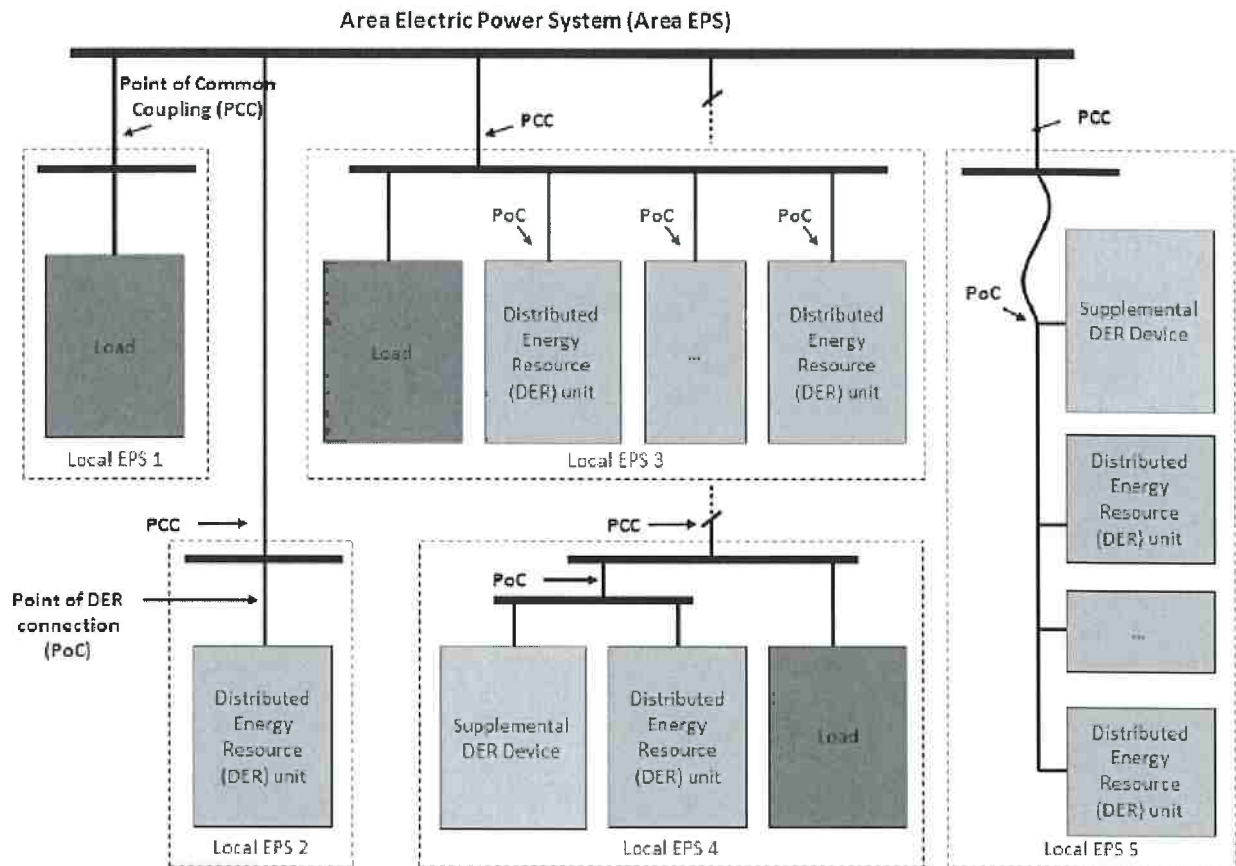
Area Electric Power System (Area EPS)

Point of Common Coupling (PCC)

PCC

PCC

Load

Local EPS 1

PoC

PoC

PoC

Load

Distributed Energy Resource (DER) unit

...

Distributed Energy Resource (DER) unit

Local EPS 3

PoC

Supplemental DER Device

Distributed Energy Resource (DER) unit

...

Distributed Energy Resource (DER) unit

Local EPS 5

PCC

Point of DER connection (PoC)

Distributed Energy Resource (DER) unit

Local EPS 2

PCC

PoC

Supplemental DER Device

Distributed Energy Resource (DER) unit

Load

Local EPS 4